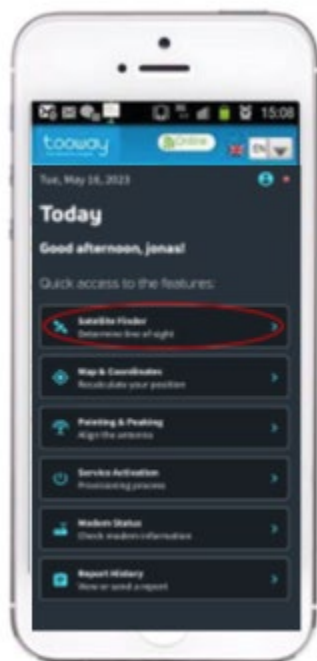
15:08

tooway

Online

EN

Tue, May 16, 2023

Today

Good afternoon, jonas!

Quick access to the features:

Satellite Finder
Determine line of sight

Map & Coordinates
Recalculate your position

Pointing & Peaking
Align the antenna

Service Activation
Provisioning process

Modem Status
Check modem information

Report History
View or send a report